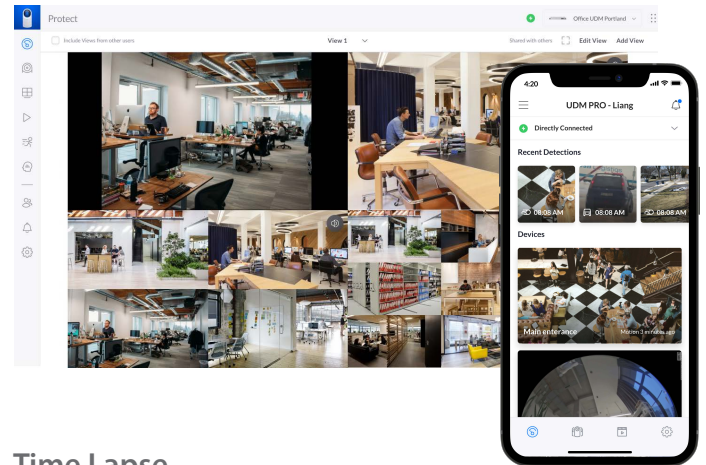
Protect

Office UDM Portland

Include Views from other users

View 1

Shared with others

Edit View

Add View

4:20

UDM PRO - Liang

Directly Connected

Recent Detections

08:08 AM

08:08 AM

08:08 AM

Devices

Main enterance

Motion 3 minutes ago

Time Lapse